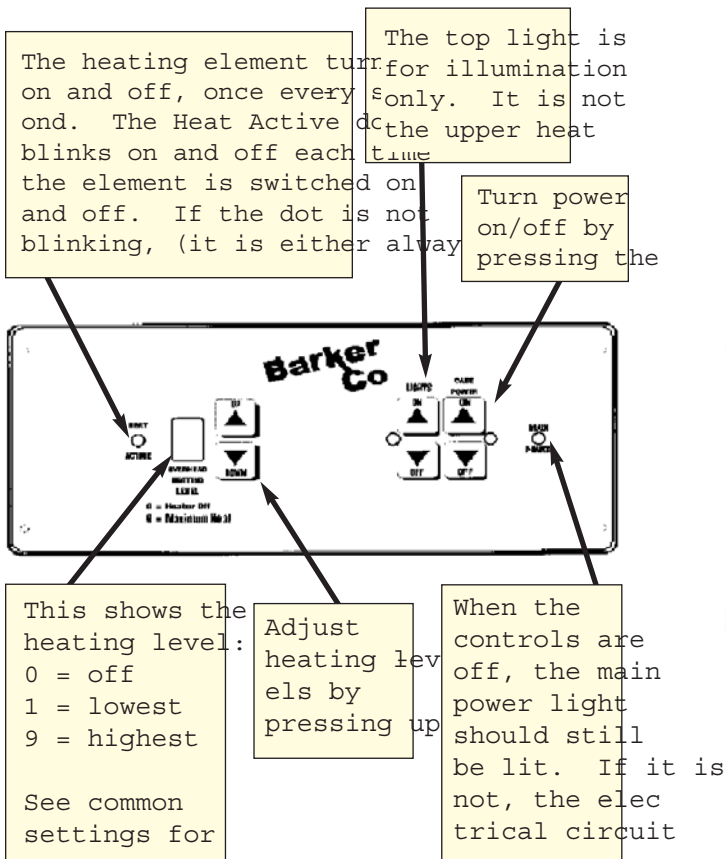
The heating element turn on and off, once every s ond. The Heat Active do blinks on and off each time the element is switched on and off. If the dot is not blinking, (it is either alway

The top light is for illumination only. It is not the upper heat

Turn power on/off by pressing the

Barker Co

HEAT ACTIVE

OVERHEAD HEATING LEVEL

0 = Heater Off
9 = Maximum Heat

UP

DOWN

LIGHTS

ON

OFF

CASE POWER

ON

OFF

MAIN POWER

This shows the heating level:
0 = off
1 = lowest
9 = highest

See common settings for

Adjust heating lev els by pressing up

When the controls are off, the main power light should still be lit. If it is not, the elec trical circuit